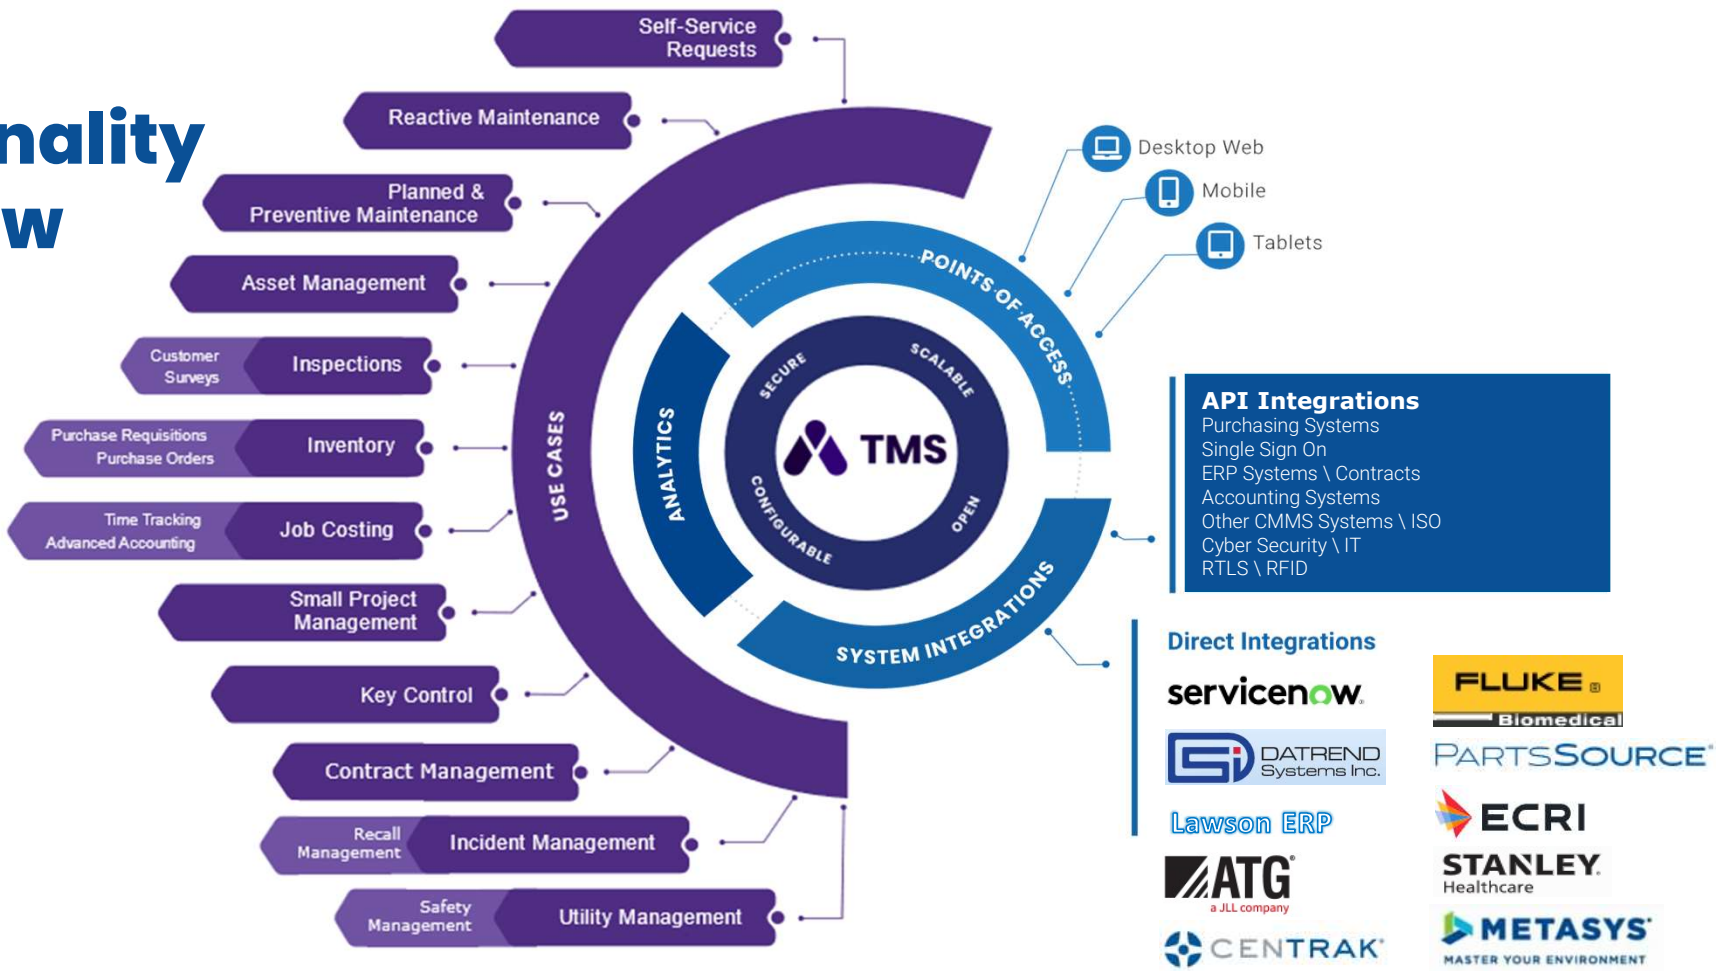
nality
w

Self-Service Requests

Reactive Maintenance

Planned & Preventive Maintenance

Asset Management

Customer Surveys

Inspections

Purchase Requisitions Purchase Orders

Inventory

Time Tracking Advanced Accounting

Job Costing

Small Project Management

Key Control

Contract Management

Recall Management

Incident Management

Safety Management

Utility Management

USE CASES

ANALYTICS

POINTS OF ACCESS

SYSTEM INTEGRATIONS

SECURE

SCALABLE

CONFIGURABLE

OPEN

TMS

Desktop Web

Mobile

Tablets

API Integrations
Purchasing Systems
Single Sign On
ERP Systems \ Contracts
Accounting Systems
Other CMMS Systems \ ISO
Cyber Security \ IT
RTLS \ RFID

Direct Integrations

servicenow.

FLUKE Biomedical

DATREND Systems Inc.

PARTSSOURCE

Lawson ERP

ECRI

ATG a JLL company

STANLEY Healthcare

CENTRAK

METASYS MASTER YOUR ENVIRONMENT